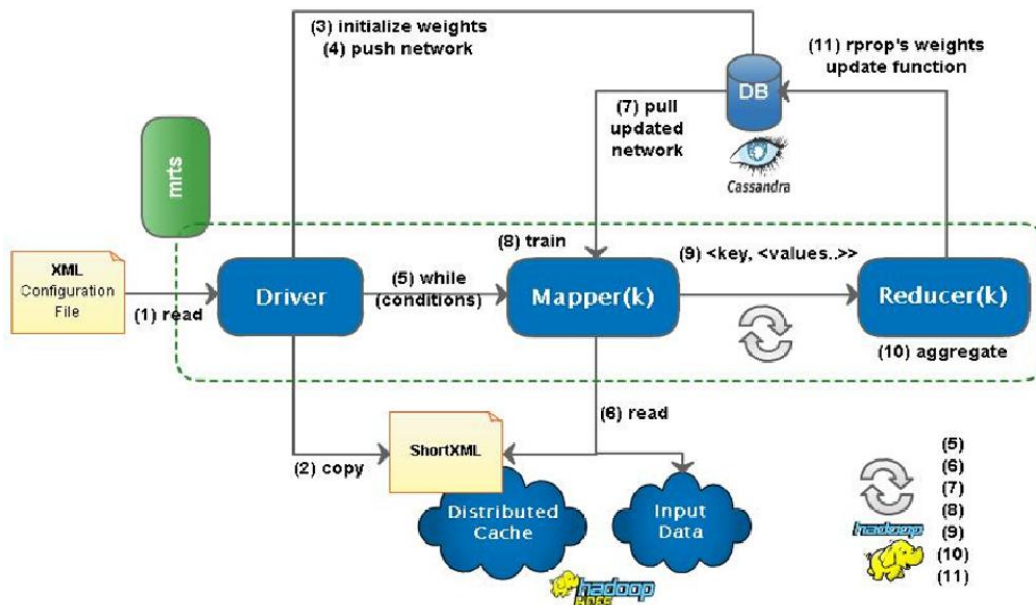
(3) initialize weights
(4) push network

(11) rprop's weights update function

DB

(7) pull updated network

Cassandra

mrts

XML Configuration File

(1) read

Driver

(5) while (conditions)

(8) train

Mapper(k)

(9) <key, <values..>>

Reducer(k)

(10) aggregate

(6) read

(2) copy

ShortXML

Distributed Cache

Input Data

hadoop HDFS

(5)
(6)
(7)
(8)
(9)
(10)
(11)

hadoop